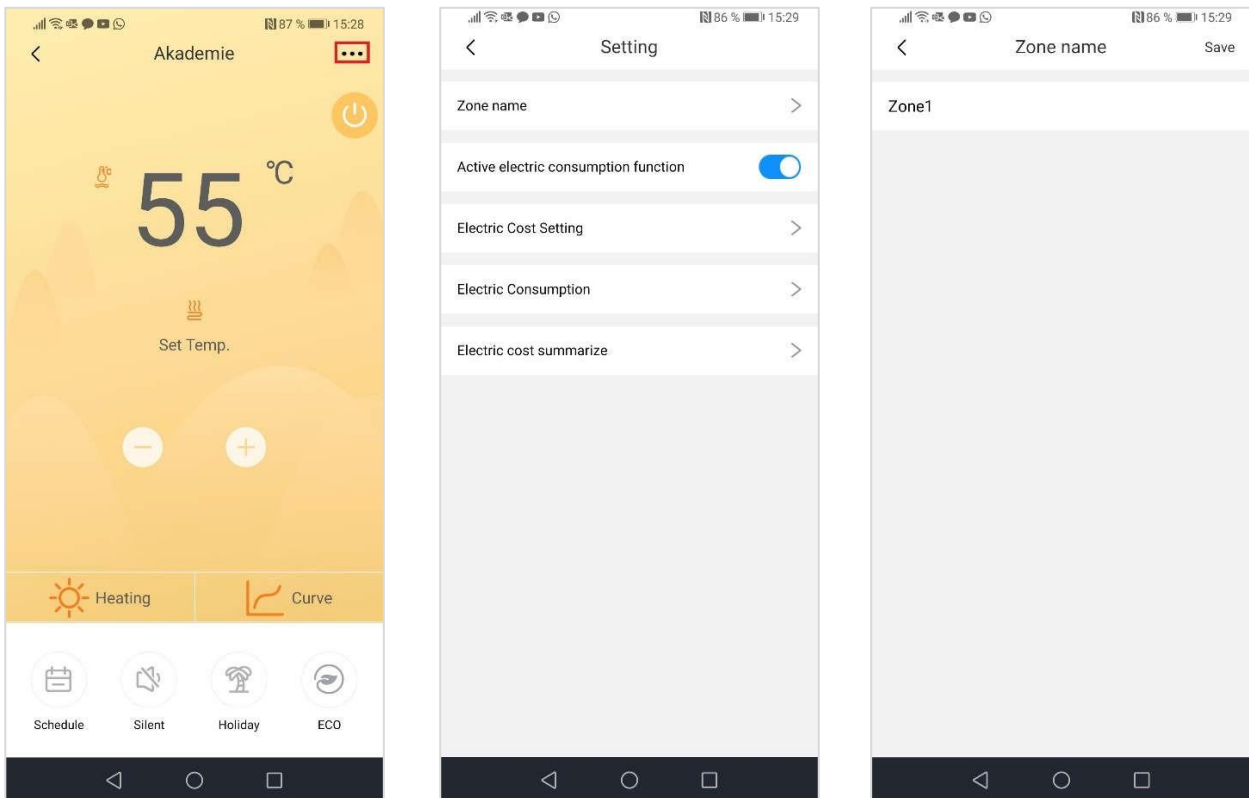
87 % 15:28

Akademie

55 °C

Set Temp.

Heating

Curve

Schedule

Silent

Holiday

ECO

86 % 15:29

Setting

Zone name

Active electric consumption function

Electric Cost Setting

Electric Consumption

Electric cost summarize

86 % 15:29

Zone name

Save

Zone1